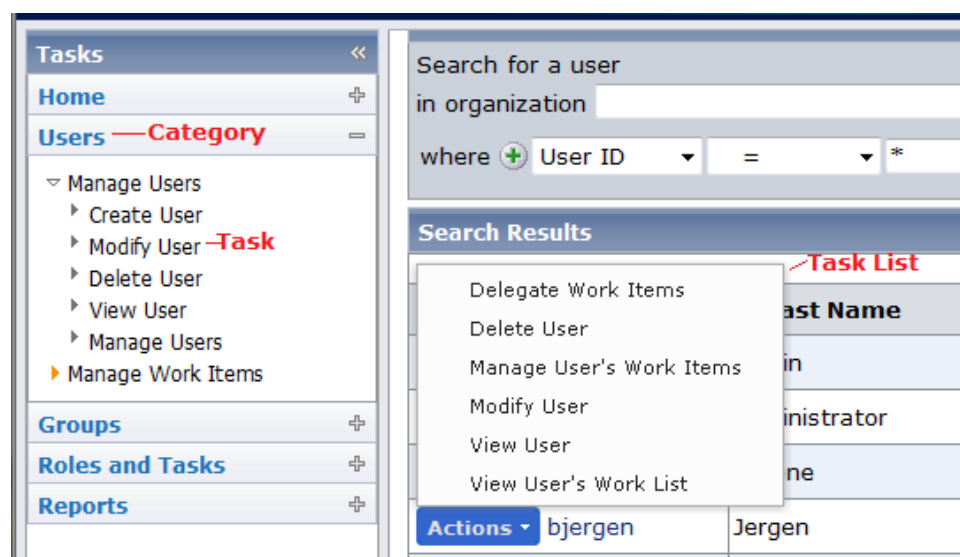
Tasks «

Home +

Users Category −

Manage Users
Create User
Modify User Task
Delete User
View User
Manage Users
Manage Work Items

Groups +

Roles and Tasks +

Reports +

Search for a user
in organization
where + User ID = *

Search Results

Task List

Delegate Work Items
Delete User
Manage User's Work Items
Modify User
View User
View User's Work List

ast Name
in
inistrator
ne

Actions bjergen Jergen